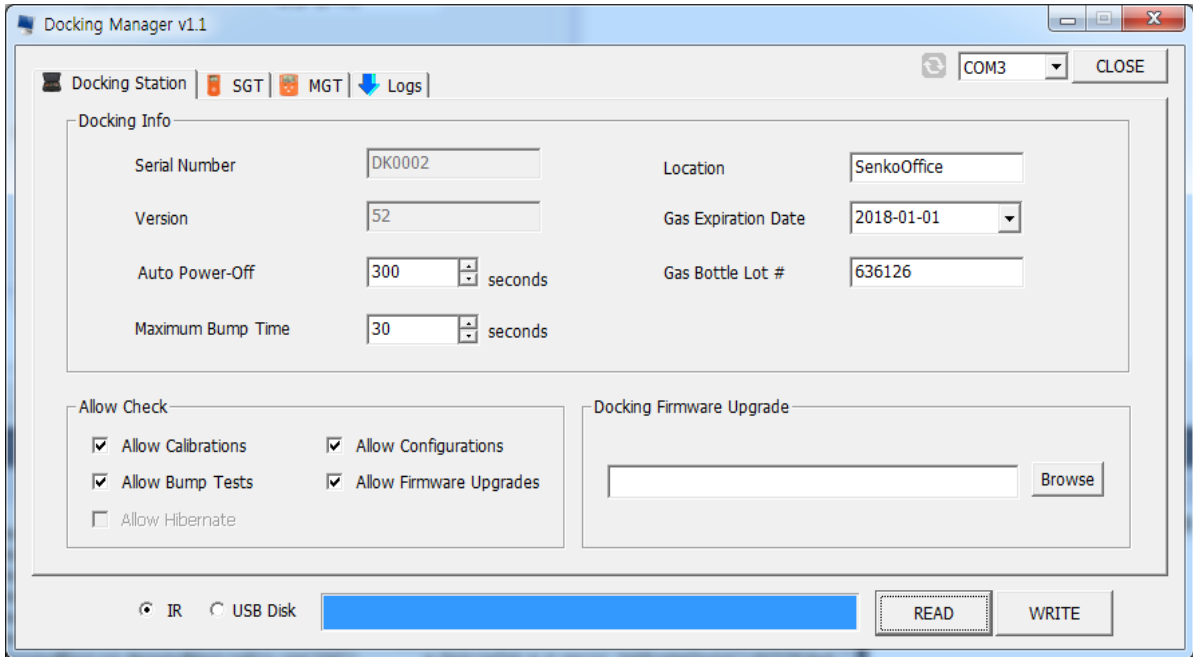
Docking Manager v1.1

COM3 CLOSE

Docking Station | SGT | MGT | Logs

Docking Info

Serial Number DK0002

Version 52

Auto Power-Off 300 seconds

Maximum Bump Time 30 seconds

Location SenkoOffice

Gas Expiration Date 2018-01-01

Gas Bottle Lot # 636126

Allow Check

Allow Calibrations

Allow Configurations

Allow Bump Tests

Allow Firmware Upgrades

Allow Hibernate

Docking Firmware Upgrade

Browse

IR USB Disk

READ WRITE